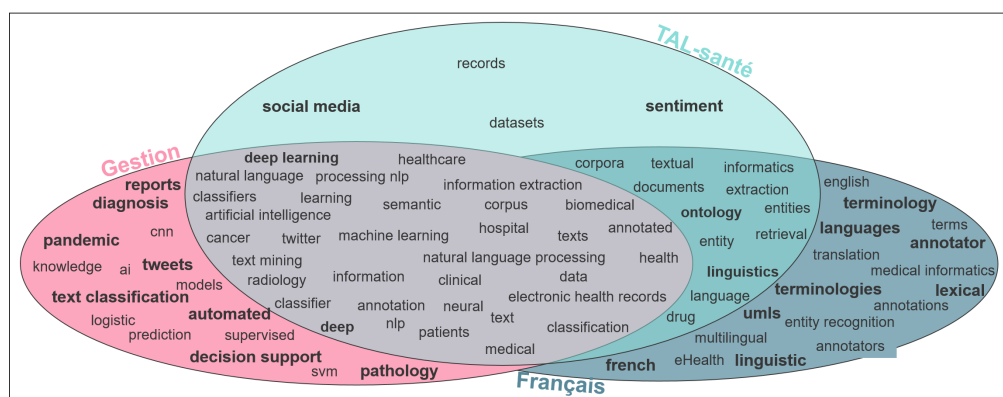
TAL-santé
records
social media
sentiment
datasets
Gestion
reports
diagnosis
pandemic
cnn
knowledge
ai
tweets
models
text classification
logistic
automated
prediction
supervised
decision support
svm
pathology
deep learning
healthcare
natural language
processing nlp
classifiers
learning
information extraction
artificial intelligence
semantic
corpus
biomedical
cancer
twitter
machine learning
hospital
texts
annotated
text mining
natural language processing
health
radiology
information
clinical
data
classifier
annotation
neural
electronic health records
deep
nlp
patients
text
classification
medical
corpora
textual
informatics
documents
extraction
ontology
entities
entity
retrieval
linguistics
language
drug
english
terminology
terms
languages
annotator
translation
medical informatics
terminologies
lexical
annotations
umls
entity recognition
multilingual
annotators
french
eHealth
linguistic
Français